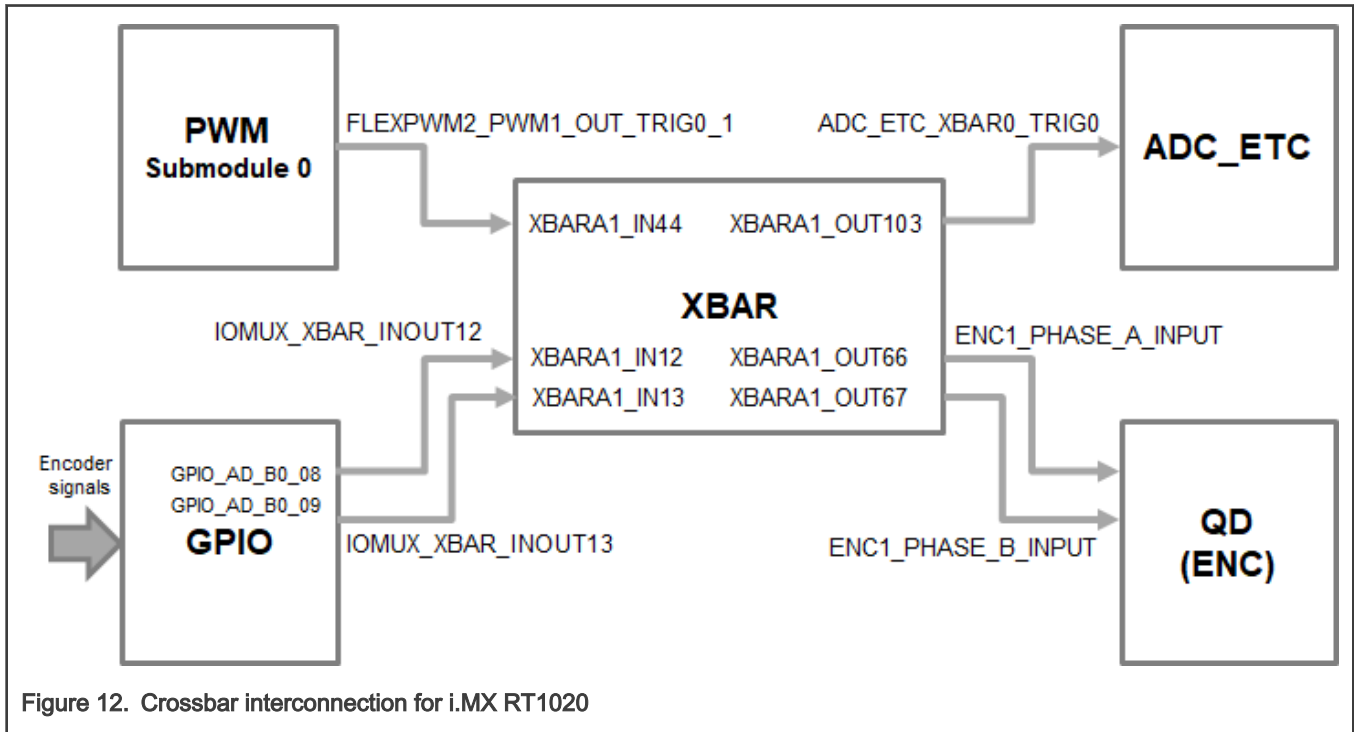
PWM
Submodule 0

FLEXPWM2_PWM1_OUT_TRIG0_1

ADC_ETC_XBAR0_TRIG0

ADC_ETC

XBARA1_IN44
XBARA1_OUT103

XBAR

IOMUX_XBAR_INOUT12

XBARA1_IN12
XBARA1_OUT66
XBARA1_IN13
XBARA1_OUT67

ENC1_PHASE_A_INPUT

Encoder signals

GPIO_AD_B0_08
GPIO_AD_B0_09
GPIO

IOMUX_XBAR_INOUT13

ENC1_PHASE_B_INPUT

QD
(ENC)

Figure 12. Crossbar interconnection for i.MX RT1020